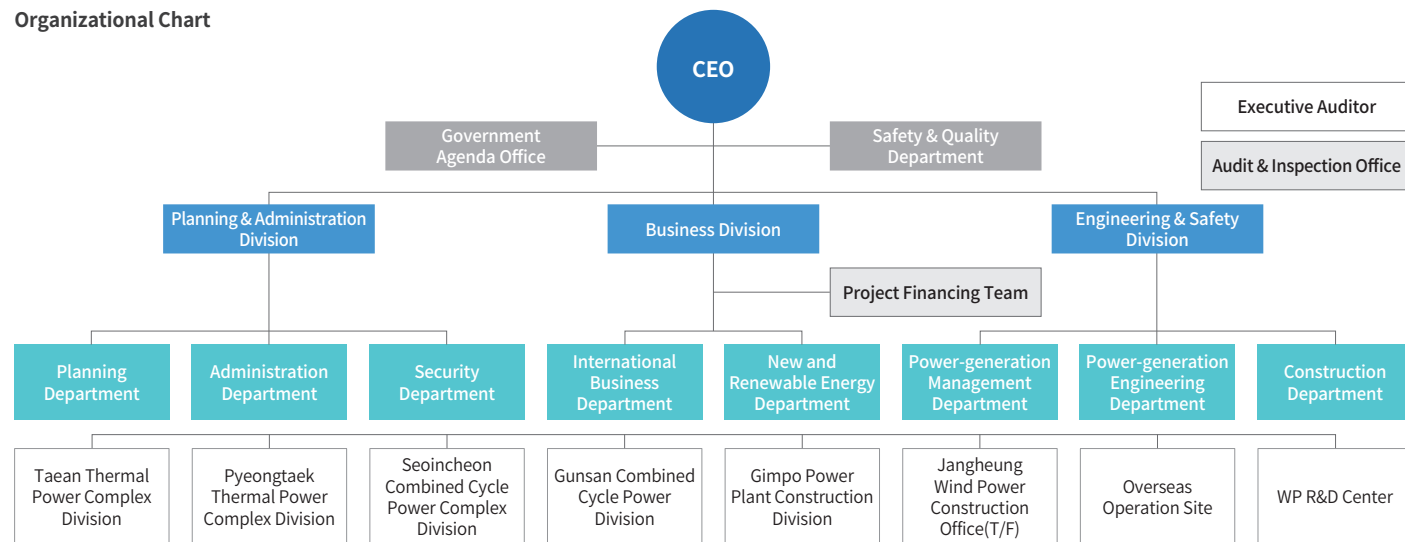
Organizational Chart

CEO

Government Agenda Office

Safety & Quality Department

Executive Auditor

Audit & Inspection Office

Planning & Administration Division

Business Division

Engineering & Safety Division

Project Financing Team

Planning Department

Administration Department

Security Department

International Business Department

New and Renewable Energy Department

Power-generation Management Department

Power-generation Engineering Department

Construction Department

Taean Thermal Power Complex Division

Pyeongtaek Thermal Power Complex Division

Seoincheon Combined Cycle Power Complex Division

Gunsan Combined Cycle Power Division

Gimpo Power Plant Construction Division

Jangheung Wind Power Construction Office(T/F)

Overseas Operation Site

WP R&D Center